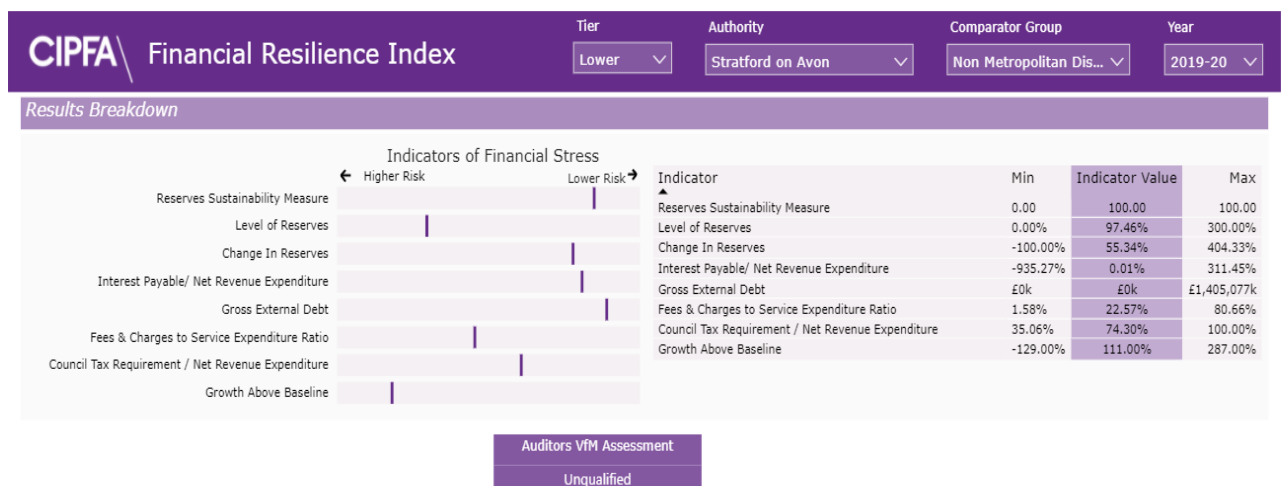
CIPFA Financial Resilience Index

Tier
Lower

Authority
Stratford on Avon

Comparator Group
Non Metropolitan Dis...

Year
2019-20

Results Breakdown

Indicators of Financial Stress

← Higher Risk
Lower Risk →

Reserves Sustainability Measure
Level of Reserves
Change In Reserves
Interest Payable/ Net Revenue Expenditure
Gross External Debt
Fees & Charges to Service Expenditure Ratio
Council Tax Requirement / Net Revenue Expenditure
Growth Above Baseline

| Indicator | Min | Indicator Value | Max |
|---|---|---|---|
| Reserves Sustainability Measure | 0.00 | 100.00 | 100.00 |
| Level of Reserves | 0.00% | 97.46% | 300.00% |
| Change In Reserves | -100.00% | 55.34% | 404.33% |
| Interest Payable/ Net Revenue Expenditure | -935.27% | 0.01% | 311.45% |
| Gross External Debt | £0k | £0k | £1,405,077k |
| Fees & Charges to Service Expenditure Ratio | 1.58% | 22.57% | 80.66% |
| Council Tax Requirement / Net Revenue Expenditure | 35.06% | 74.30% | 100.00% |
| Growth Above Baseline | -129.00% | 111.00% | 287.00% |

Auditors VfM Assessment
Unqualified